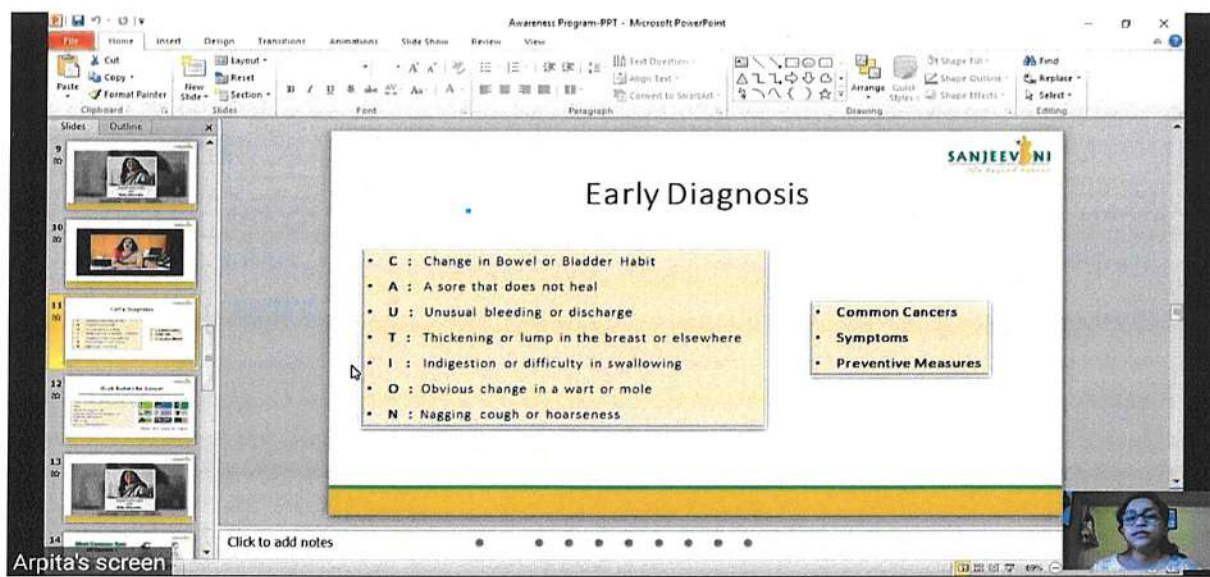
Awareness Program-PPT - Microsoft PowerPoint

File Home Insert Design Transitions Animations Slide Show Review View

Cut
Copy
Paste
Format Painter
Clipboard
New Slide
Layout
Reset
Section
Slides
Font
Paragraph
Text Direction
Align Text
Convert to SmartArt
Drawing
Arrange
Quick Styles
Shape Fill
Shape Outline
Shape Effects
Find
Replace
Select
Editing

Slides Outline

9
10
11
12
13
14

SANJEEVNI

Early Diagnosis

• C : Change in Bowel or Bladder Habit
• A : A sore that does not heal
• U : Unusual bleeding or discharge
• T : Thickening or lump in the breast or elsewhere
• I : Indigestion or difficulty in swallowing
• O : Obvious change in a wart or mole
• N : Nagging cough or hoarseness

• Common Cancers
• Symptoms
• Preventive Measures

Click to add notes

Arpita's screen